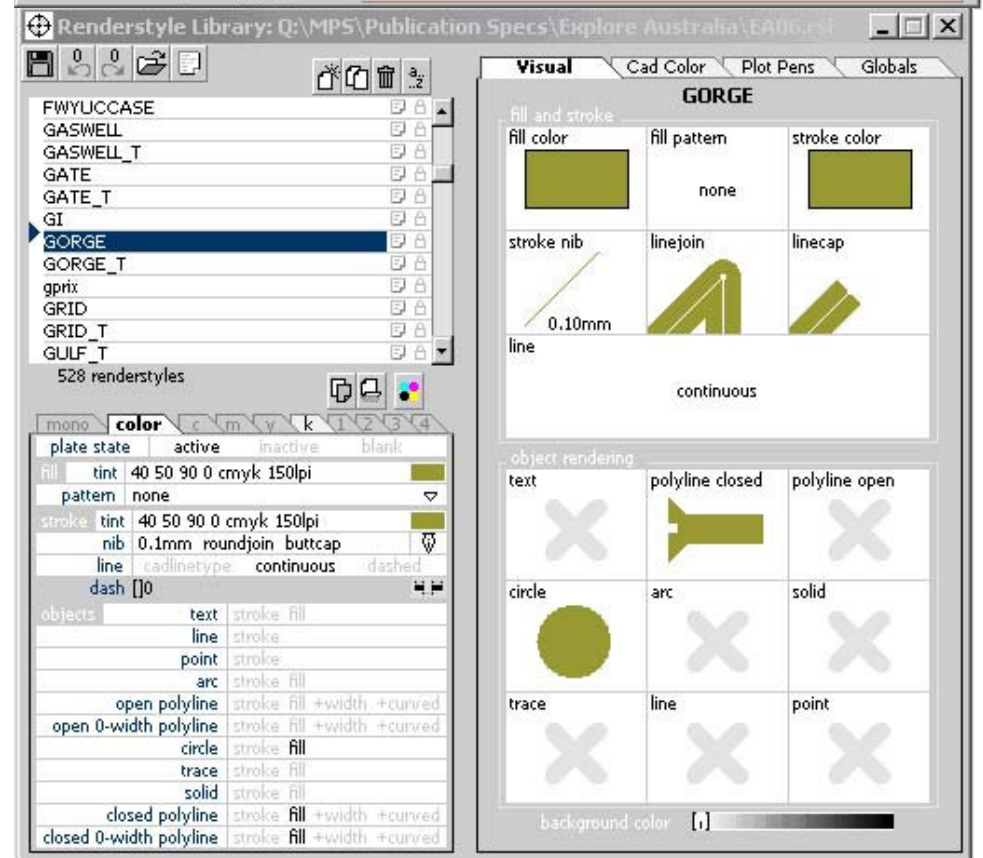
Renderstyle Library: Q:\MPS\Publication Specs\Explore Australia\EA06.rsl

FWYUCCASE
GASWELL
GASWELL_T
GATE
GATE_T
GI
GORGE
GORGE_T
gprix
GRID
GRID_T
GULF_T

528 renderstyles

mono color c m y k 1 2 3 4

plate state active inactive blank
fill tint 40 50 90 0 cmyk 150lpi
pattern none
stroke tint 40 50 90 0 cmyk 150lpi
nib 0.1mm roundjoin buttcap
line cadlinetype continuous dashed
dash []0

objects
text stroke fill
line stroke
point stroke
arc stroke fill
open polyline stroke fill +width +curved
open 0-width polyline stroke fill +width +curved
circle stroke fill
trace stroke fill
solid stroke fill
closed polyline stroke fill +width +curved
closed 0-width polyline stroke fill +width +curved

Visual Cad Color Plot Pens Globals

GORGE

fill and stroke
fill color
fill pattern
none
stroke color
stroke nib
0.10mm
linejoin
linecap
line
continuous

object rendering
text
polyline closed
polyline open
circle
arc
solid
trace
line
point

background color